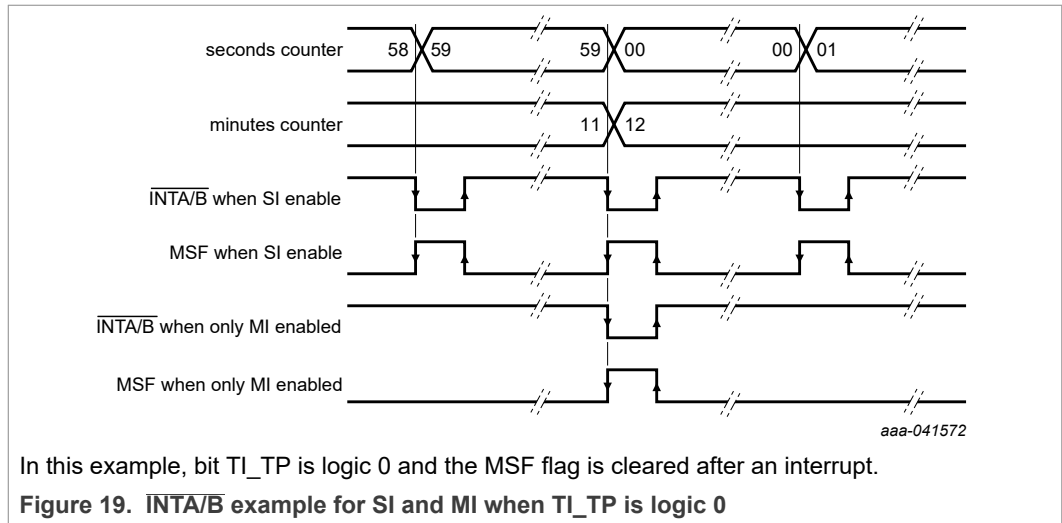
seconds counter 58 59 59 00 00 01

minutes counter 11 12

$\overline{\text{INTA/B}}$ when SI enable

MSF when SI enable

$\overline{\text{INTA/B}}$ when only MI enabled

MSF when only MI enabled

aaa-041572

In this example, bit TI_TP is logic 0 and the MSF flag is cleared after an interrupt.

**Figure 19. $\overline{\text{INTA/B}}$ example for SI and MI when TI_TP is logic 0**